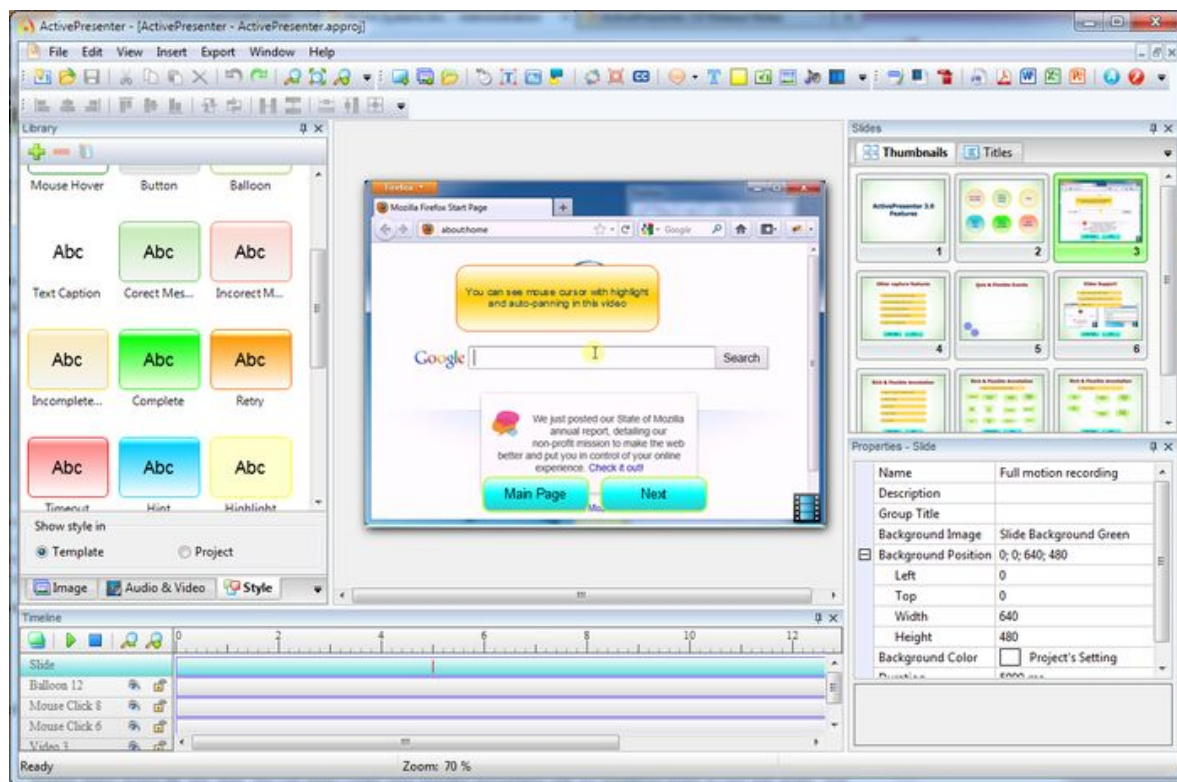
ActivePresenter - [ActivePresenter - ActivePresenter.approj]

File Edit View Insert Export Window Help

Library

Mouse Hover Button Balloon

Abc Abc Abc

Text Caption Corect Mes... Incorrect M...

Abc Abc Abc

Incomplete... Complete Retry

Abc Abc Abc

Timeout Hint Highlight

Show style in

Template Project

Image Audio & Video Style

Firefox

Mozilla Firefox Start Page

about:home

Google

You can see mouse cursor with highlight and auto-panning in this video

Google Search

We just posted our State of Mozilla annual report, detailing our non-profit mission to make the web better and put you in control of your online experience. Check it out!

Main Page Next

Slides

Thumbnails Titles

ActivePresenter 3.0 Features

1 2 3 4 5 6

Properties - Slide

| Name | Full motion recording |
|---|---|
| Description | |
| Group Title | |
| Background Image | Slide Background Green |
| Background Position | 0; 0; 640; 480 |
| Left | 0 |
| Top | 0 |
| Width | 640 |
| Height | 480 |
| Background Color | Project's Setting |

Timeline

0 2 4 6 8 10 12

Slide
Balloon 12
Mouse Click 8
Mouse Click 6
Video 3

Ready Zoom: 70 %